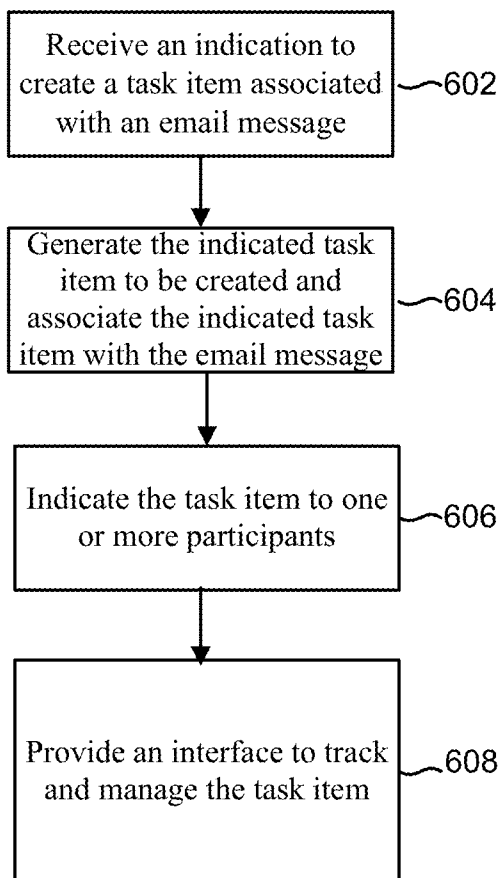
Receive an indication to create a task item associated with an email message

602

Generate the indicated task item to be created and associate the indicated task item with the email message

604

Indicate the task item to one or more participants

606

Provide an interface to track and manage the task item

608